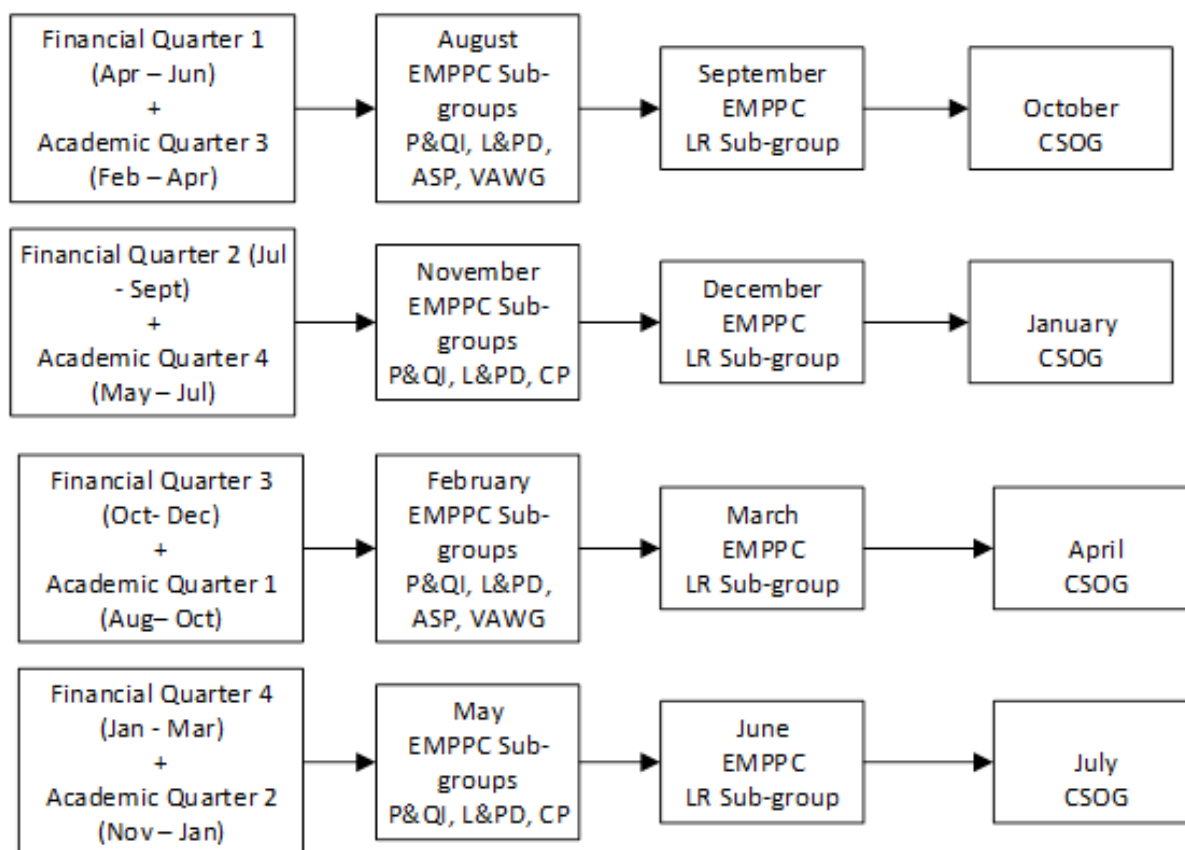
Financial Quarter 1 (Apr – Jun) + Academic Quarter 3 (Feb – Apr)

August EMPPC Sub-groups P&QI, L&PD, ASP, VAWG

September EMPPC LR Sub-group

October CSOG

Financial Quarter 2 (Jul - Sept) + Academic Quarter 4 (May – Jul)

November EMPPC Sub-groups P&QI, L&PD, CP

December EMPPC LR Sub-group

January CSOG

Financial Quarter 3 (Oct- Dec) + Academic Quarter 1 (Aug– Oct)

February EMPPC Sub-groups P&QI, L&PD, ASP, VAWG

March EMPPC LR Sub-group

April CSOG

Financial Quarter 4 (Jan - Mar) + Academic Quarter 2 (Nov – Jan)

May EMPPC Sub-groups P&QI, L&PD, CP

June EMPPC LR Sub-group

July CSOG